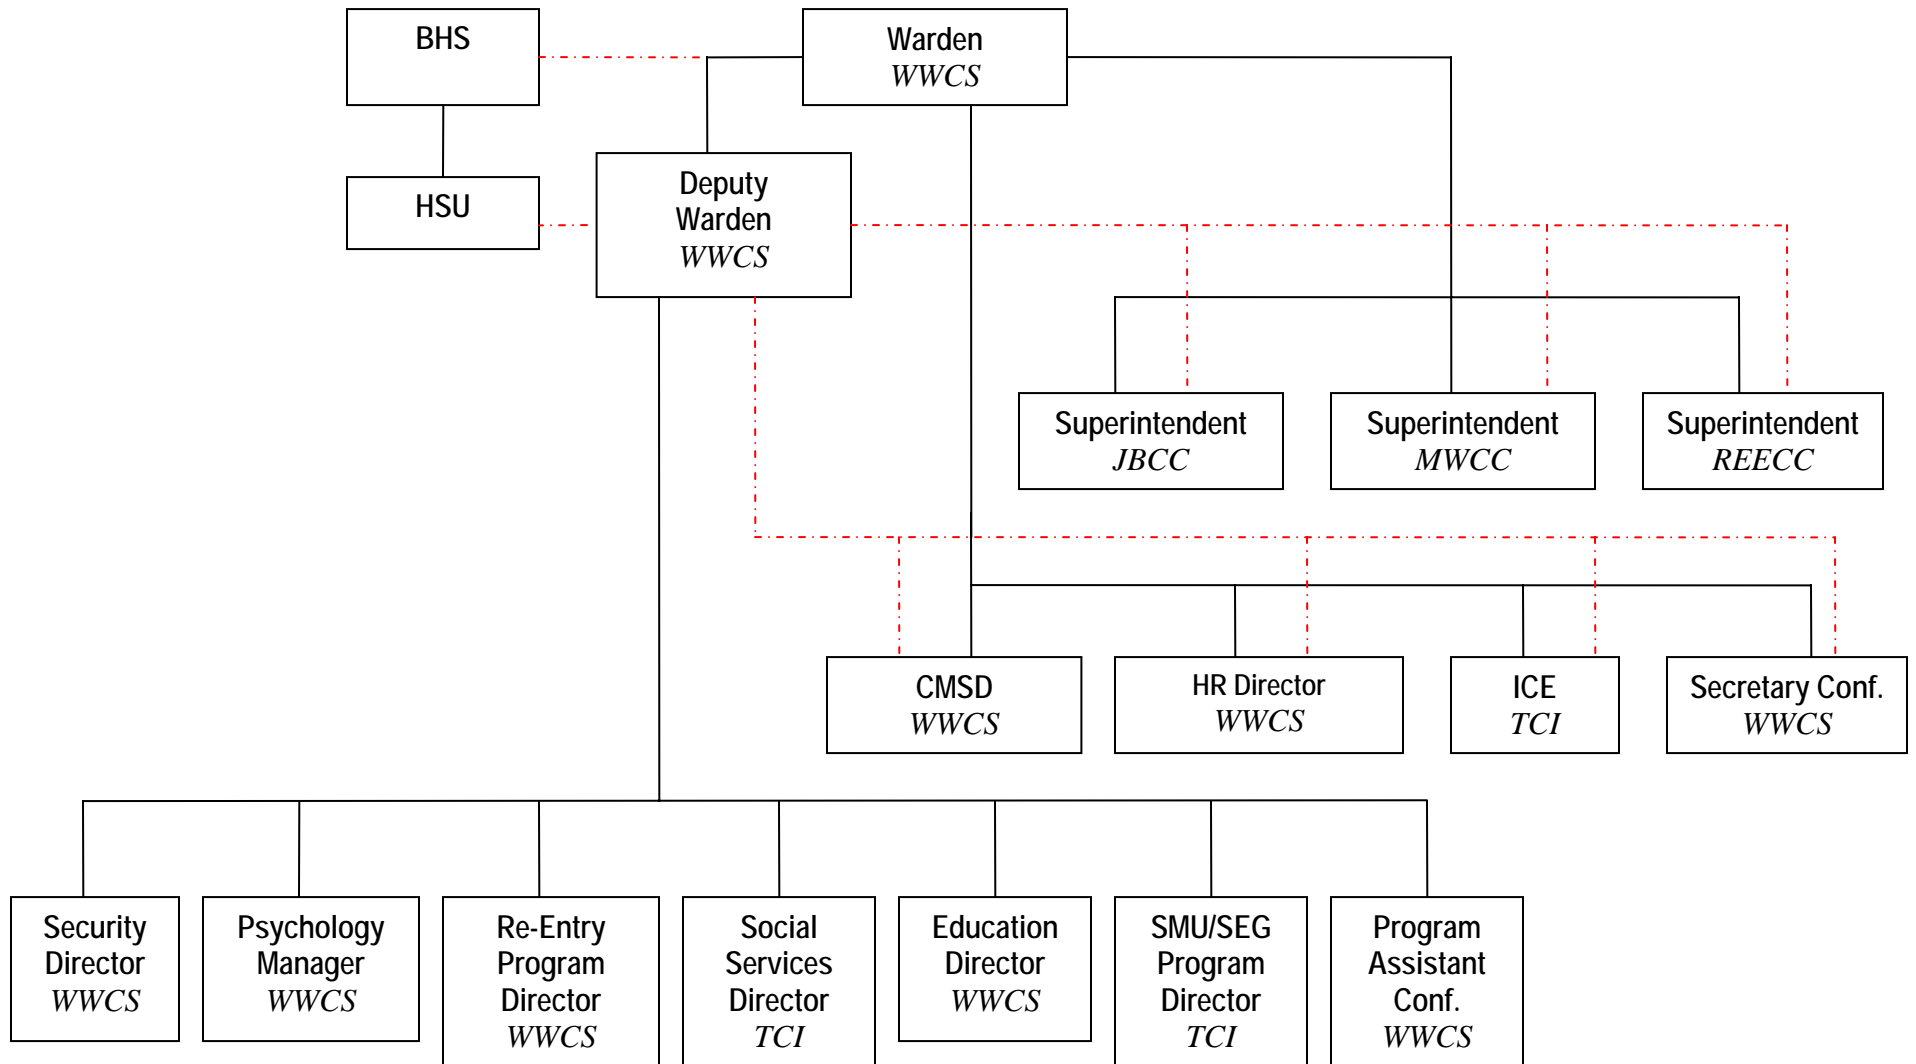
BHS

Warden
*WWCS*

HSU

Deputy Warden
*WWCS*

Superintendent
*JBCC*

Superintendent
*MWCC*

Superintendent
*REECC*

CMSD
*WWCS*

HR Director
*WWCS*

ICE
*TCI*

Secretary Conf.
*WWCS*

Security Director
*WWCS*

Psychology Manager
*WWCS*

Re-Entry Program Director
*WWCS*

Social Services Director
*TCI*

Education Director
*WWCS*

SMU/SEG Program Director
*TCI*

Program Assistant Conf.
*WWCS*